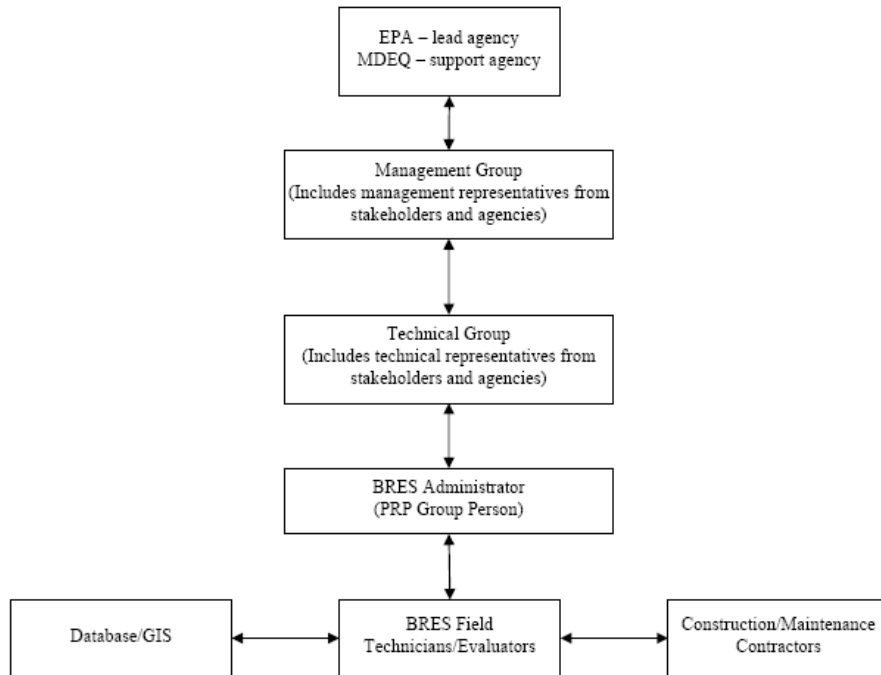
EPA – lead agency
MDEQ – support agency

Management Group
(Includes management representatives from stakeholders and agencies)

Technical Group
(Includes technical representatives from stakeholders and agencies)

BRES Administrator
(PRP Group Person)

Database/GIS

BRES Field Technicians/Evaluators

Construction/Maintenance Contractors